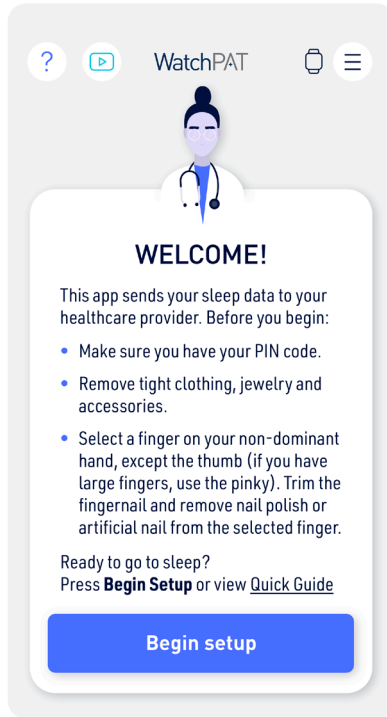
?

WatchPAT

WELCOME!

This app sends your sleep data to your healthcare provider. Before you begin:

- Make sure you have your PIN code.
- Remove tight clothing, jewelry and accessories.
- Select a finger on your non-dominant hand, except the thumb (if you have large fingers, use the pinky). Trim the fingernail and remove nail polish or artificial nail from the selected finger.

Ready to go to sleep?
Press **Begin Setup** or view Quick Guide

Begin setup